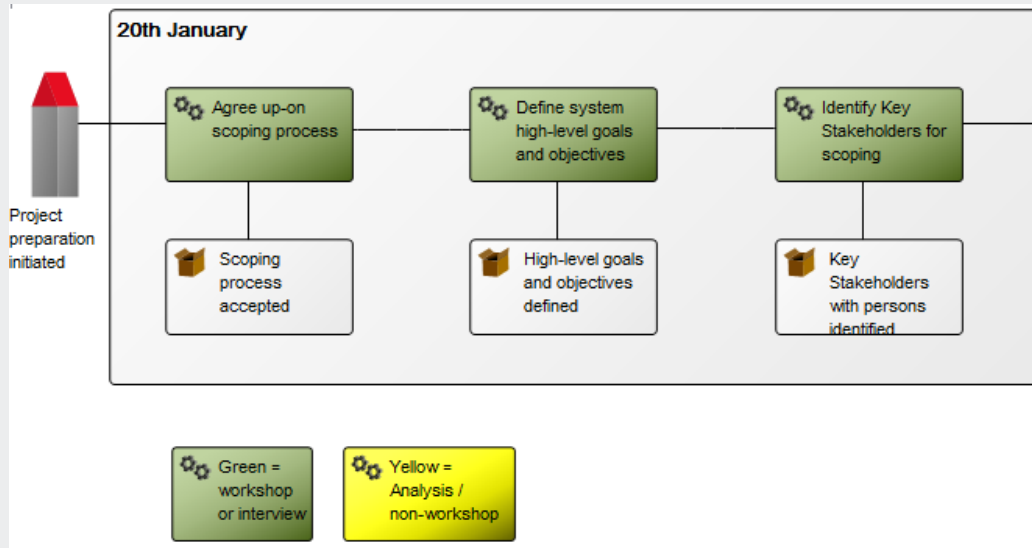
20th January

Project preparation initiated

Agree up-on scoping process

Scoping process accepted

Define system high-level goals and objectives

High-level goals and objectives defined

Identify Key Stakeholders for scoping

Key Stakeholders with persons identified

Green = workshop or interview

Yellow = Analysis / non-workshop